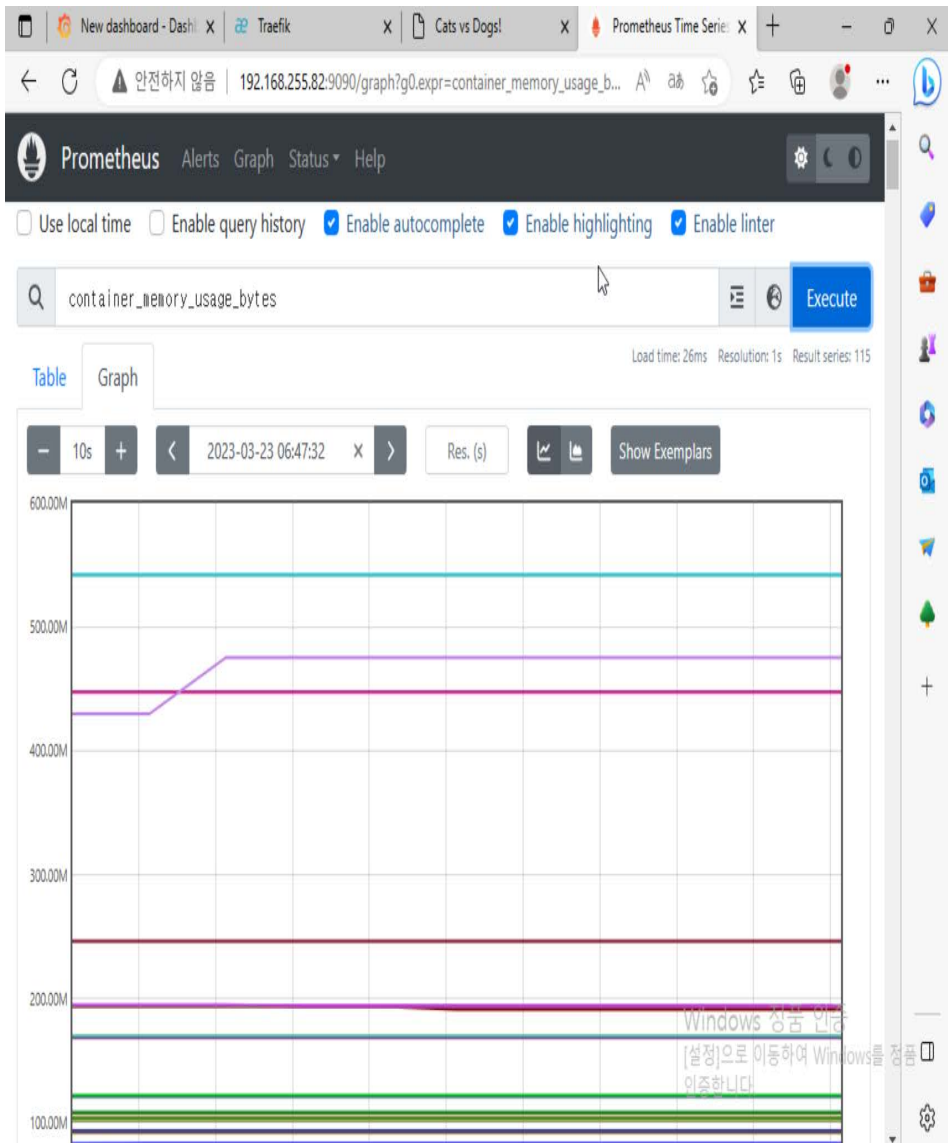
New dashboard - Dashb X | Traefik X | Cats vs Dogs! X | Prometheus Time Series X | +

안전하지 않음 | 192.168.255.82:9090/graph?g0.expr=container_memory_usage_b...

Prometheus Alerts Graph Status Help

Use local time Enable query history Enable autocomplete Enable highlighting Enable linter

container_memory_usage_bytes

Execute

Load time: 26ms Resolution: 1s Result series: 115

Table Graph

− 10s + < 2023-03-23 06:47:32 X > Res. (s) Show Exemplars

600.00M
500.00M
400.00M
300.00M
200.00M
100.00M

Windows 정품 인증
[설정]으로 이동하여 Windows를 정품 인증합니다.